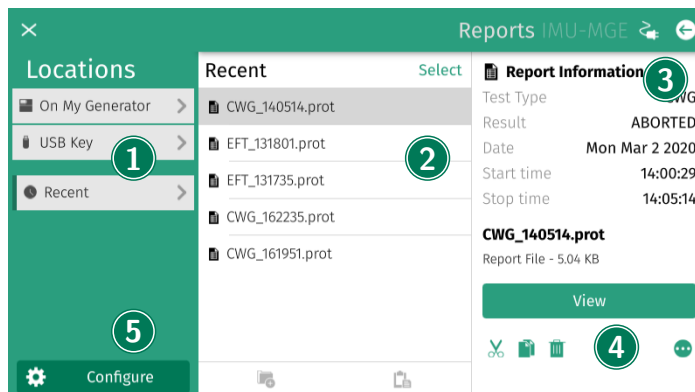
Reports IMU-MGE

Locations

On My Generator

USB Key

1

Recent

5

Configure

Recent

Select

CWG_140514.prot

EFT_131801.prot

2

EFT_131735.prot

CWG_162235.prot

CWG_161951.prot

Report Information

3

Test Type CWG

Result ABORTED

Date Mon Mar 2 2020

Start time 14:00:29

Stop time 14:05:14

CWG_140514.prot

Report File - 5.04 KB

View

4